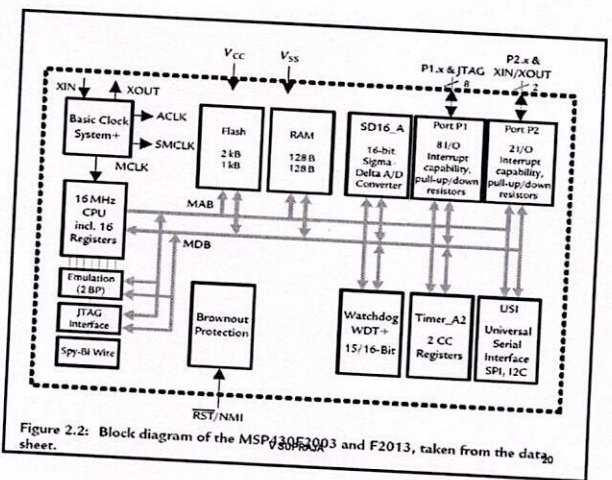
$V_{CC}$

$V_{SS}$

P1.x & JTAG

8

P2.x & XIN/XOUT

2

XIN

XOUT

Basic Clock System+

ACLK

SMCLK

MCLK

Flash

2 kB
1 kB

RAM

128 B
128 B

SD16_A

16-bit Sigma-Delta A/D Converter

Port P1

8 I/O Interrupt capability, pull-up/down resistors

Port P2

2 I/O Interrupt capability, pull-up/down resistors

16 MHz CPU incl. 16 Registers

MAB

MDB

Emulation (2 BP)

JTAG Interface

Spy-Bi Wire

Brownout Protection

Watchdog WDT+ 15/16-Bit

Timer_A2

2 CC Registers

USI

Universal Serial Interface SPI, I2C

RST/NMI

Figure 2.2: Block diagram of the MSP430F2003 and F2013, taken from the data sheet.

20